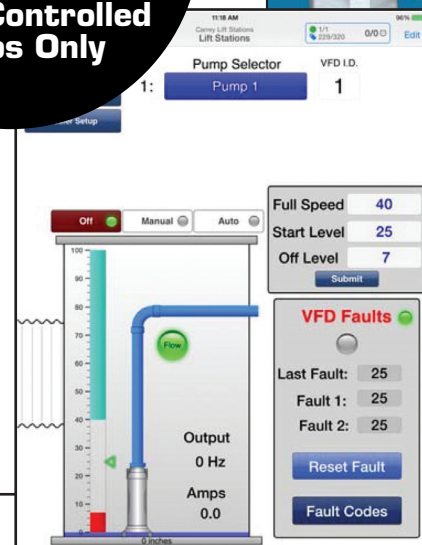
Controlled
ps Only

11:18 AM
Carney Lift Stations
Lift Stations
1/1
229/320
0/0
96%
Edit

Pump Selector
VFD I.D.
1:
Pump 1
1

er Setup

Off
Manual
Auto

100
90
80
70
60
50
40
30
20
10

Flow

Output
0 Hz
Amps
0.0

0 inches

Full Speed
40
Start Level
25
Off Level
7
Submit

VFD Faults
Last Fault:
25
Fault 1:
25
Fault 2:
25
Reset Fault
Fault Codes